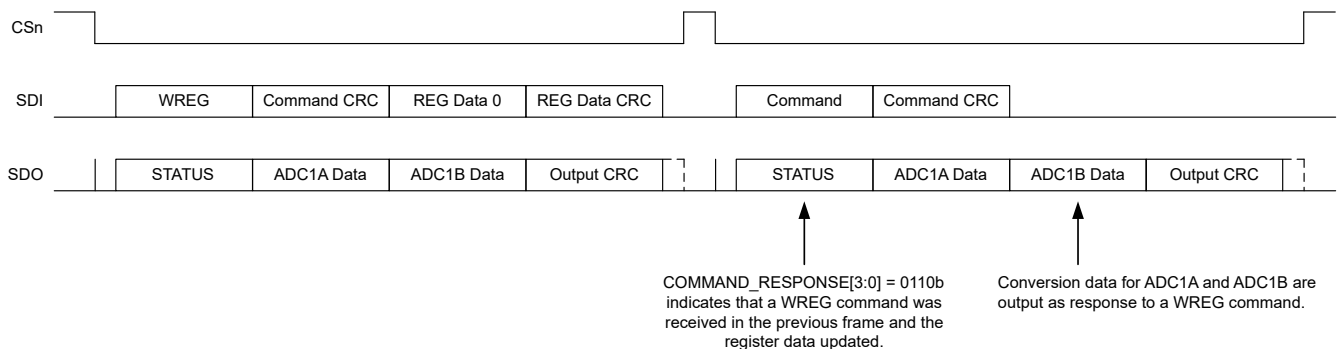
CSn

SDI WREG Command CRC REG Data 0 REG Data CRC Command Command CRC

SDO STATUS ADC1A Data ADC1B Data Output CRC STATUS ADC1A Data ADC1B Data Output CRC

COMMAND_RESPONSE[3:0] = 0110b indicates that a WREG command was received in the previous frame and the register data updated.

Conversion data for ADC1A and ADC1B are output as response to a WREG command.